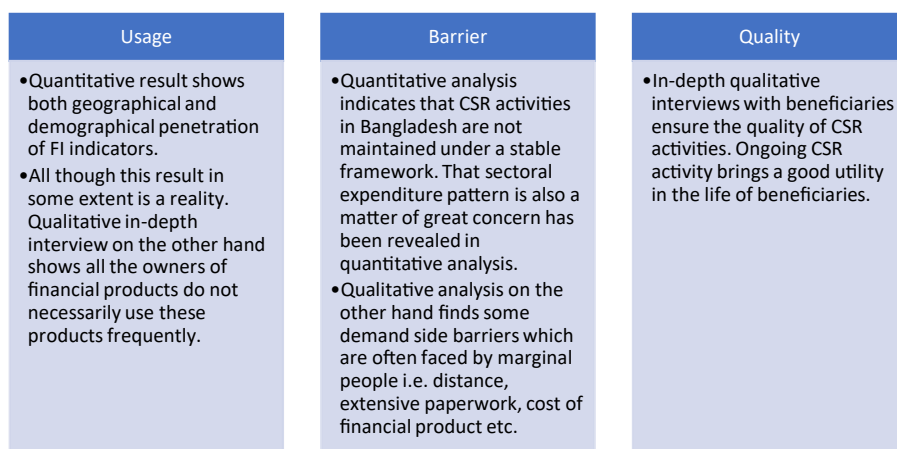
Usage

•Quantitative result shows both geographical and demographical penetration of FI indicators.

•All though this result in some extent is a reality. Qualitative in-depth interview on the other hand shows all the owners of financial products do not necessarily use these products frequently.

Barrier

•Quantitative analysis indicates that CSR activities in Bangladesh are not maintained under a stable framework. That sectoral expenditure pattern is also a matter of great concern has been revealed in quantitative analysis.

•Qualitative analysis on the other hand finds some demand side barriers which are often faced by marginal people i.e. distance, extensive paperwork, cost of financial product etc.

Quality

•In-depth qualitative interviews with beneficiaries ensure the quality of CSR activities. Ongoing CSR activity brings a good utility in the life of beneficiaries.